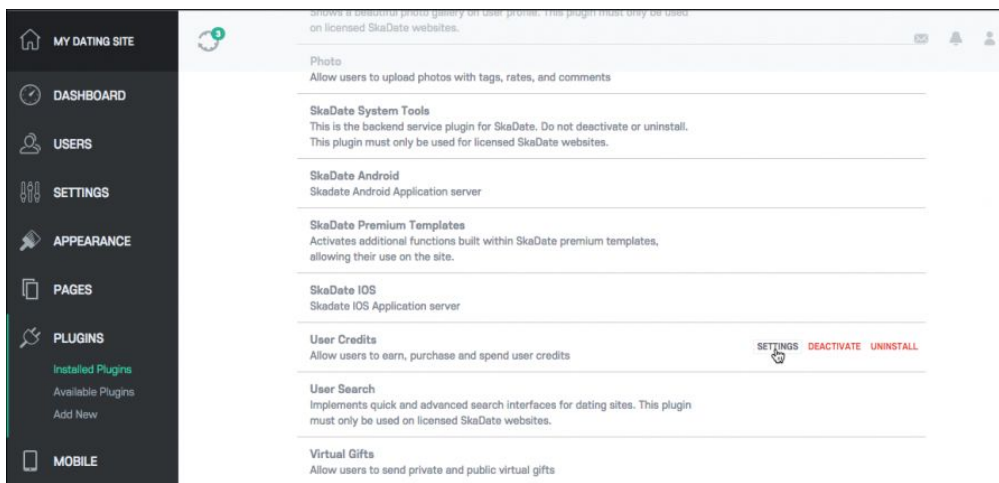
MY DATING SITE

DASHBOARD

USERS

SETTINGS

APPEARANCE

PAGES

PLUGINS

Installed Plugins

Available Plugins

Add New

MOBILE

3

Shows a beautiful photo gallery on user profile. This plugin must only be used on licensed SkaDate websites.

Photo
Allow users to upload photos with tags, rates, and comments

SkaDate System Tools
This is the backend service plugin for SkaDate. Do not deactivate or uninstall. This plugin must only be used for licensed SkaDate websites.

SkaDate Android
Skadate Android Application server

SkaDate Premium Templates
Activates additional functions built within SkaDate premium templates, allowing their use on the site.

SkaDate IOS
Skadate IOS Application server

User Credits
Allow users to earn, purchase and spend user credits

SETTINGS DEACTIVATE UNINSTALL

User Search
Implements quick and advanced search interfaces for dating sites. This plugin must only be used on licensed SkaDate websites.

Virtual Gifts
Allow users to send private and public virtual gifts